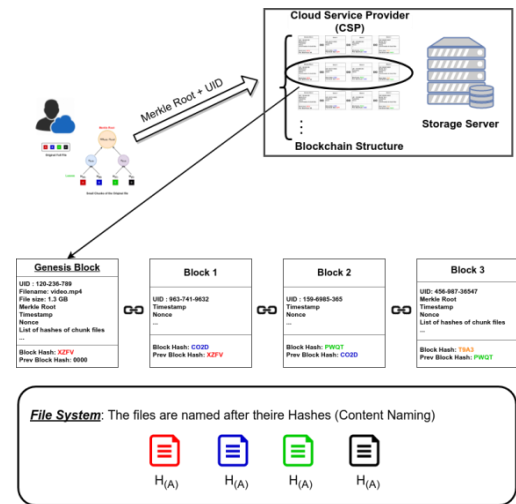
Cloud Service Provider (CSP)

Storage Server

Blockchain Structure

Merkle Root + UID

Genesis Block

UID : 120-236-789
Filename: video.mp4
File size: 1.3 GB
Merkle Root
Timestamp
Nonce
List of hashes of chunk files
...

Block Hash: XZFV
Prev Block Hash: 0000

Block 1

UID : 963-741-9632
Timestamp
Nonce
...

Block Hash: CO2D
Prev Block Hash: XZFV

Block 2

UID : 159-6985-365
Timestamp
Nonce
...

Block Hash: PWQT
Prev Block Hash: CO2D

Block 3

UID: 456-987-36547
Merkle Root
Timestamp
Nonce
List of hashes of chunk files
...

Block Hash: T9A3
Prev Block Hash: PWQT

File System: The files are named after theire Hashes (Content Naming)

$H_{(A)}$ $H_{(A)}$ $H_{(A)}$ $H_{(A)}$